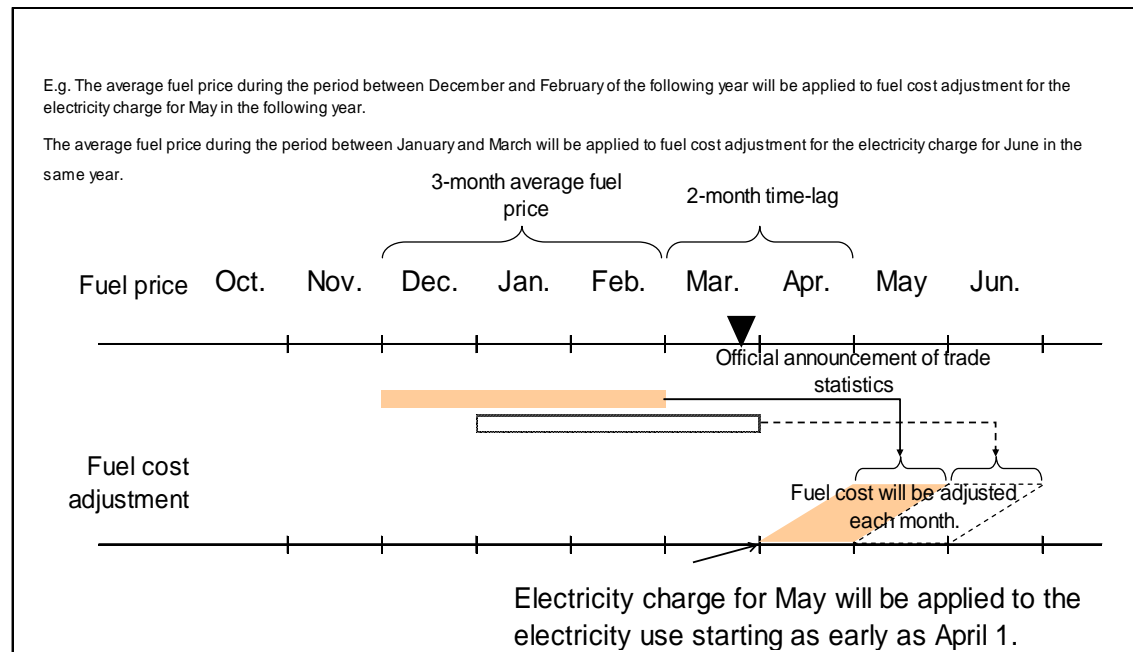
E.g. The average fuel price during the period between December and February of the following year will be applied to fuel cost adjustment for the electricity charge for May in the following year.

The average fuel price during the period between January and March will be applied to fuel cost adjustment for the electricity charge for June in the same year.

3-month average fuel price

2-month time-lag

Fuel price Oct. Nov. Dec. Jan. Feb. Mar. Apr. May Jun.

Official announcement of trade statistics

Fuel cost adjustment

Fuel cost will be adjusted each month.

Electricity charge for May will be applied to the electricity use starting as early as April 1.